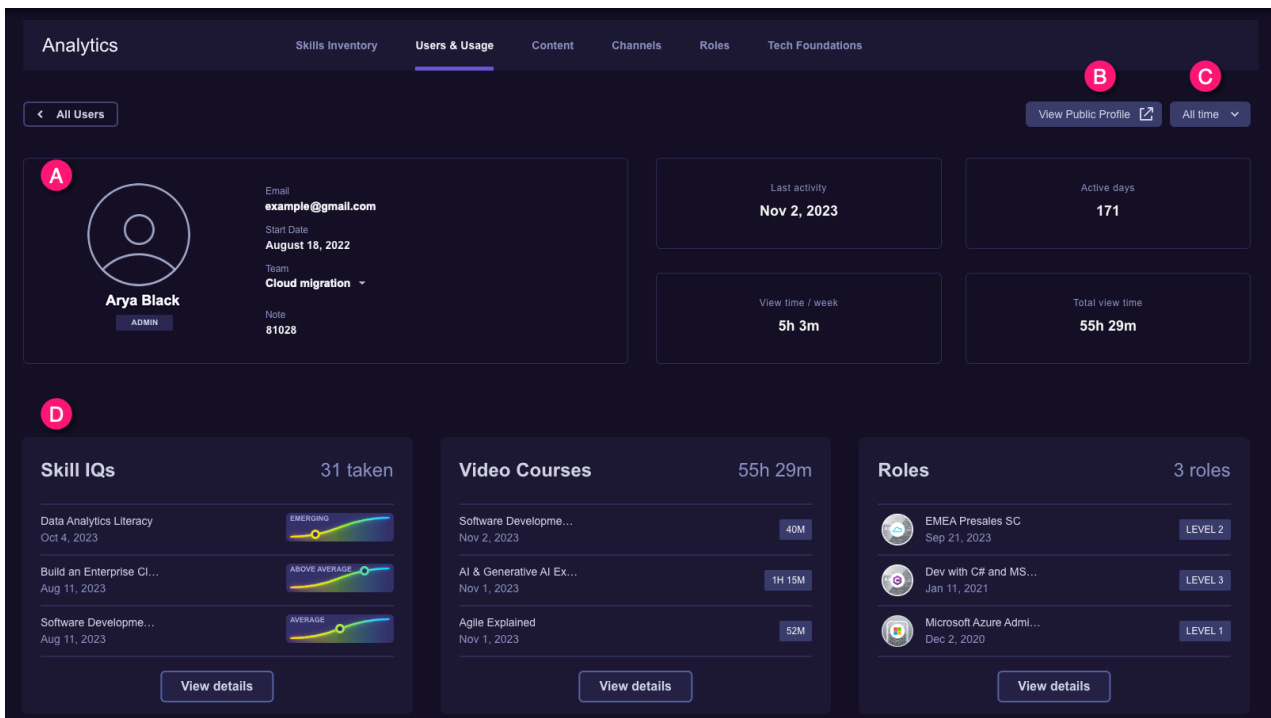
Analytics

Skills Inventory Users & Usage Content Channels Roles Tech Foundations

B C

All Users

View Public Profile

All time

A

Arya Black
ADMIN

Email
example@gmail.com
Start Date
August 18, 2022
Team
Cloud migration
Note
81028

Last activity
Nov 2, 2023

Active days
171

View time / week
5h 3m

Total view time
55h 29m

D

Skill IQs
31 taken

Data Analytics Literacy
Oct 4, 2023
EMERGING

Build an Enterprise Cl...
Aug 11, 2023
ABOVE AVERAGE

Software Developme...
Aug 11, 2023
AVERAGE

View details

Video Courses
55h 29m

Software Developme...
Nov 2, 2023
40M

AI & Generative AI Ex...
Nov 1, 2023
1H 15M

Agile Explained
Nov 1, 2023
52M

View details

Roles
3 roles

EMEA Presales SC
Sep 21, 2023
LEVEL 2

Dev with C# and MS...
Jan 11, 2021
LEVEL 3

Microsoft Azure Admi...
Dec 2, 2020
LEVEL 1

View details